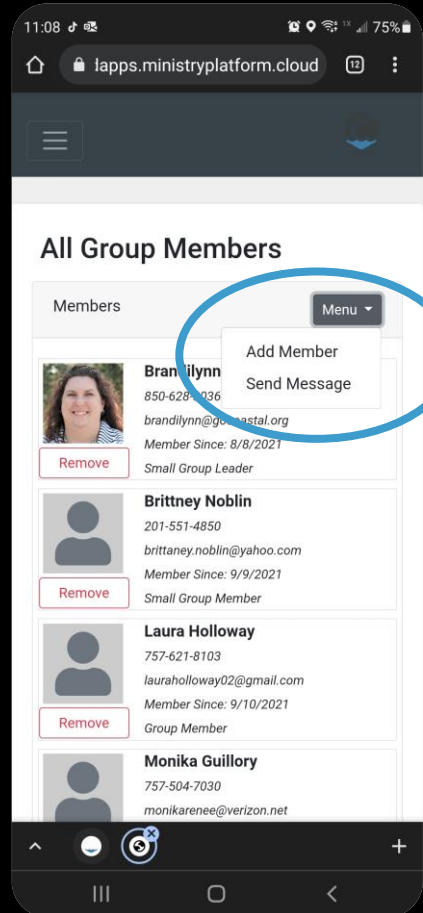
11:08 75%
:apps.ministryplatform.cloud 12

All Group Members

Members Menu

Add Member
Send Message

Brandilynn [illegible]
850-628-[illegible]036
brandilynn@g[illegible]coastal.org
Member Since: 8/8/2021
Small Group Leader
Remove

Brittney Noblin
201-551-4850
brittaney.noblin@yahoo.com
Member Since: 9/9/2021
Small Group Member
Remove

Laura Holloway
757-621-8103
laurahollowayo2@gmail.com
Member Since: 9/10/2021
Group Member
Remove

Monika Guillory
757-504-7030
monikarenee@verizon.net